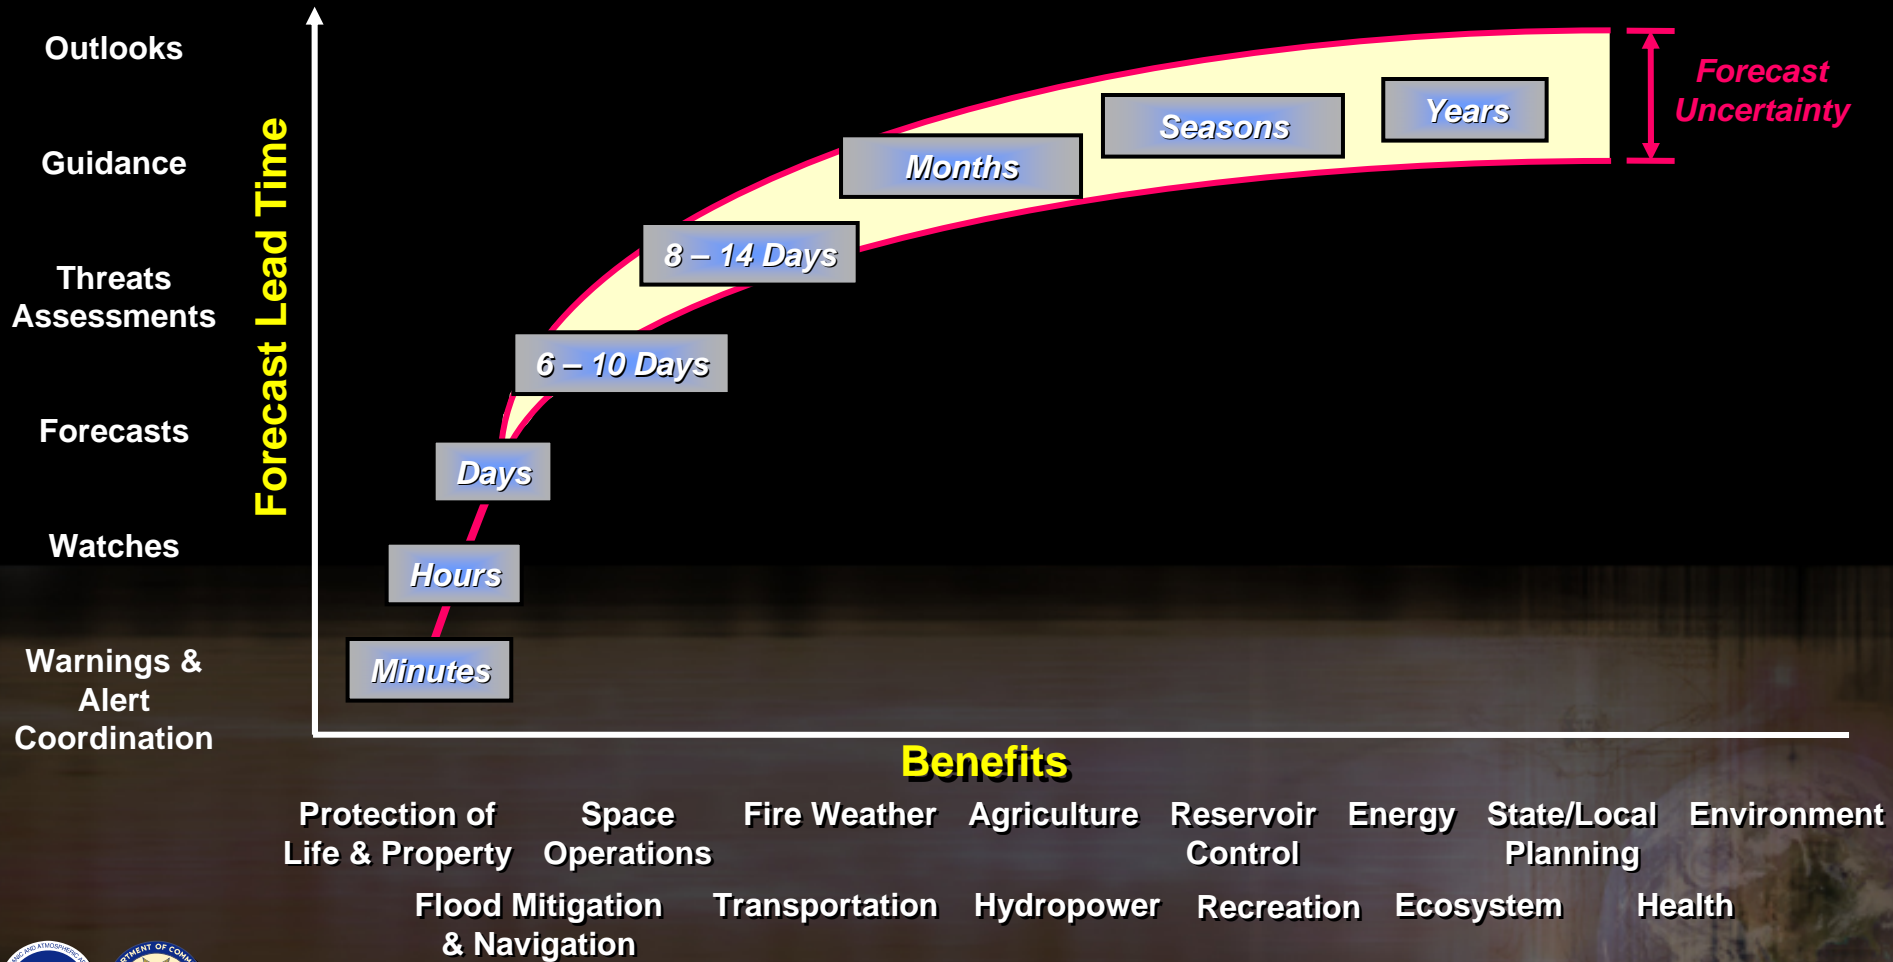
Outlooks

Guidance

Threats Assessments

Forecasts

Watches

Warnings & Alert Coordination

Forecast Lead Time

Years

Seasons

Months

8 – 14 Days

6 – 10 Days

Days

Hours

Minutes

Forecast Uncertainty

Benefits

Protection of Life & Property

Space Operations

Fire Weather

Agriculture

Reservoir Control

Energy

State/Local Planning

Environment

Flood Mitigation & Navigation

Transportation

Hydropower

Recreation

Ecosystem

Health